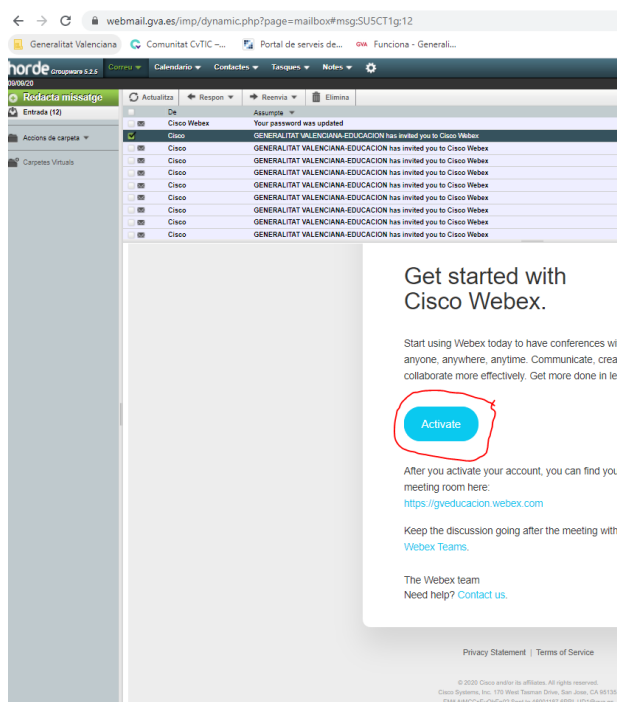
webmail.gva.es/imp/dynamic.php?page=mailbox#msg:SU5CT1g:12

Generalitat Valenciana | Comunitat CvTIC -... | Portal de serveis de... | GVA Funciona - Generali...

horde Groupware 5.2.5 | Correu | Calendario | Contactes | Tasques | Notes

09/09/20

Redacta missatge

Entrada (12)

Accions de carpeta

Carpetes Virtuals

Actualitza | Respon | Reenvia | Elimina

| De | Assumpte |
|---|---|
| Cisco Webex | Your password was updated |
| Cisco | GENERALITAT VALENCIANA-EDUCACION has invited you to Cisco Webex |
| Cisco | GENERALITAT VALENCIANA-EDUCACION has invited you to Cisco Webex |
| Cisco | GENERALITAT VALENCIANA-EDUCACION has invited you to Cisco Webex |
| Cisco | GENERALITAT VALENCIANA-EDUCACION has invited you to Cisco Webex |
| Cisco | GENERALITAT VALENCIANA-EDUCACION has invited you to Cisco Webex |
| Cisco | GENERALITAT VALENCIANA-EDUCACION has invited you to Cisco Webex |
| Cisco | GENERALITAT VALENCIANA-EDUCACION has invited you to Cisco Webex |
| Cisco | GENERALITAT VALENCIANA-EDUCACION has invited you to Cisco Webex |
| Cisco | GENERALITAT VALENCIANA-EDUCACION has invited you to Cisco Webex |
| Cisco | GENERALITAT VALENCIANA-EDUCACION has invited you to Cisco Webex |

Get started with Cisco Webex.

Start using Webex today to have conferences wi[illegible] anyone, anywhere, anytime. Communicate, crea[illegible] collaborate more effectively. Get more done in le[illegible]

Activate

After you activate your account, you can find you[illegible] meeting room here:
https://gveducacion.webex.com

Keep the discussion going after the meeting with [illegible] Webex Teams.

The Webex team
Need help? Contact us.

Privacy Statement | Terms of Service

© 2020 Cisco and/or its affiliates. All rights reserved.
Cisco Systems, Inc. 170 West Tasman Drive, San Jose, CA 95134 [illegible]
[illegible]